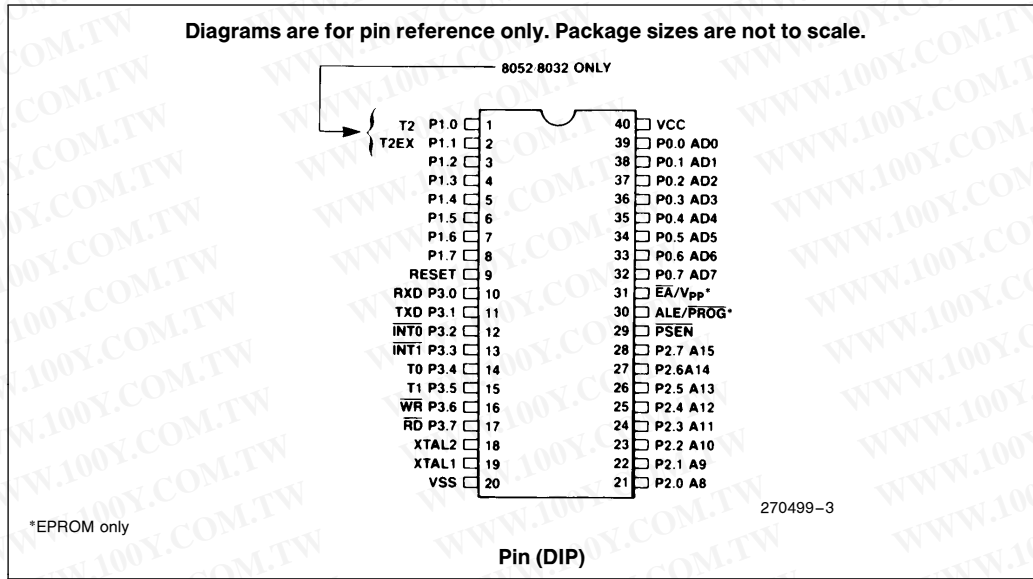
Diagrams are for pin reference only. Package sizes are not to scale.

8052/8032 ONLY

| | | | | |
|---|---|---|---|---|
| T2 P1.0 | 1 | | 40 | VCC |
| T2EX P1.1 | 2 | | 39 | P0.0 AD0 |
| P1.2 | 3 | | 38 | P0.1 AD1 |
| P1.3 | 4 | | 37 | P0.2 AD2 |
| P1.4 | 5 | | 36 | P0.3 AD3 |
| P1.5 | 6 | | 35 | P0.4 AD4 |
| P1.6 | 7 | | 34 | P0.5 AD5 |
| P1.7 | 8 | | 33 | P0.6 AD6 |
| RESET | 9 | | 32 | P0.7 AD7 |
| RXD P3.0 | 10 | | 31 | $\overline{EA}/V_{PP}$* |
| TXD P3.1 | 11 | | 30 | ALE/$\overline{PROG}$* |
| $\overline{INT0}$ P3.2 | 12 | | 29 | $\overline{PSEN}$ |
| $\overline{INT1}$ P3.3 | 13 | | 28 | P2.7 A15 |
| T0 P3.4 | 14 | | 27 | P2.6A14 |
| T1 P3.5 | 15 | | 26 | P2.5 A13 |
| $\overline{WR}$ P3.6 | 16 | | 25 | P2.4 A12 |
| $\overline{RD}$ P3.7 | 17 | | 24 | P2.3 A11 |
| XTAL2 | 18 | | 23 | P2.2 A10 |
| XTAL1 | 19 | | 22 | P2.1 A9 |
| VSS | 20 | | 21 | P2.0 A8 |

270499–3

*EPROM only

Pin (DIP)

WWW.100Y.COM.TW